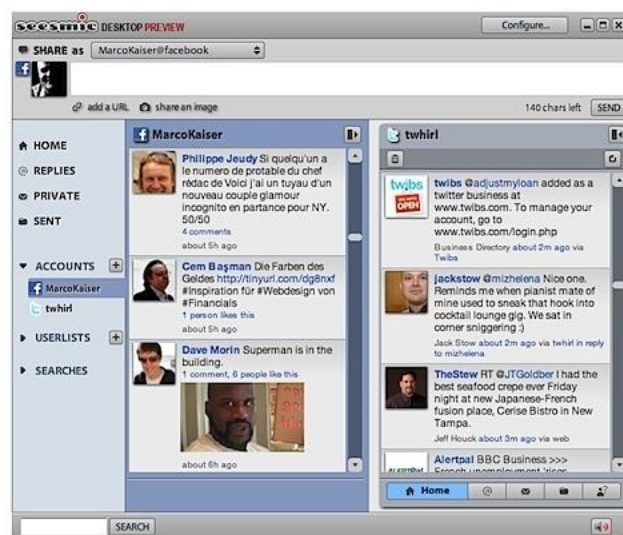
seesmic DESKTOP PREVIEW

Configure...

SHARE as MarcoKaiser@facebook

add a URL share an image

140 chars left SEND

HOME
REPLIES
PRIVATE
SENT

ACCOUNTS
MarcoKaiser
twhirl

USERLISTS

SEARCHES

MarcoKaiser

Philippe Jeudy Si quelqu'un a le numero de protable du chef rédac de Voici j'ai un tuyau d'un nouveau couple glamour incognito en partance pour NY. 50/50
4 comments
about 5h ago

Cem Başman Die Farben des Geldes http://tinyurl.com/dg8nxf #Inspiration für #Webdesign von #Financials
1 person likes this
about 5h ago

Dave Morin Superman is in the building.
1 comment, 6 people like this
about 6h ago

twhirl

twibs @adjustmyloan added as a twitter business at www.twibs.com. To manage your account, go to www.twibs.com/login.php
Business Directory about 2m ago via Twibs

jackstow @mizhelena Nice one. Reminds me when pianist mate of mine used to sneak that hook into cocktail lounge gig. We sat in corner sniggering :)
Jack Stow about 2m ago via twhirl in reply to mizhelena

TheStew RT @JTGoldber I had the best seafood crepe ever Friday night at new Japanese-French fusion place, Cerise Bistro in New Tampa.
Jeff Houck about 3m ago via web

Alertpal BBC Business >>> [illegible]

Home

SEARCH